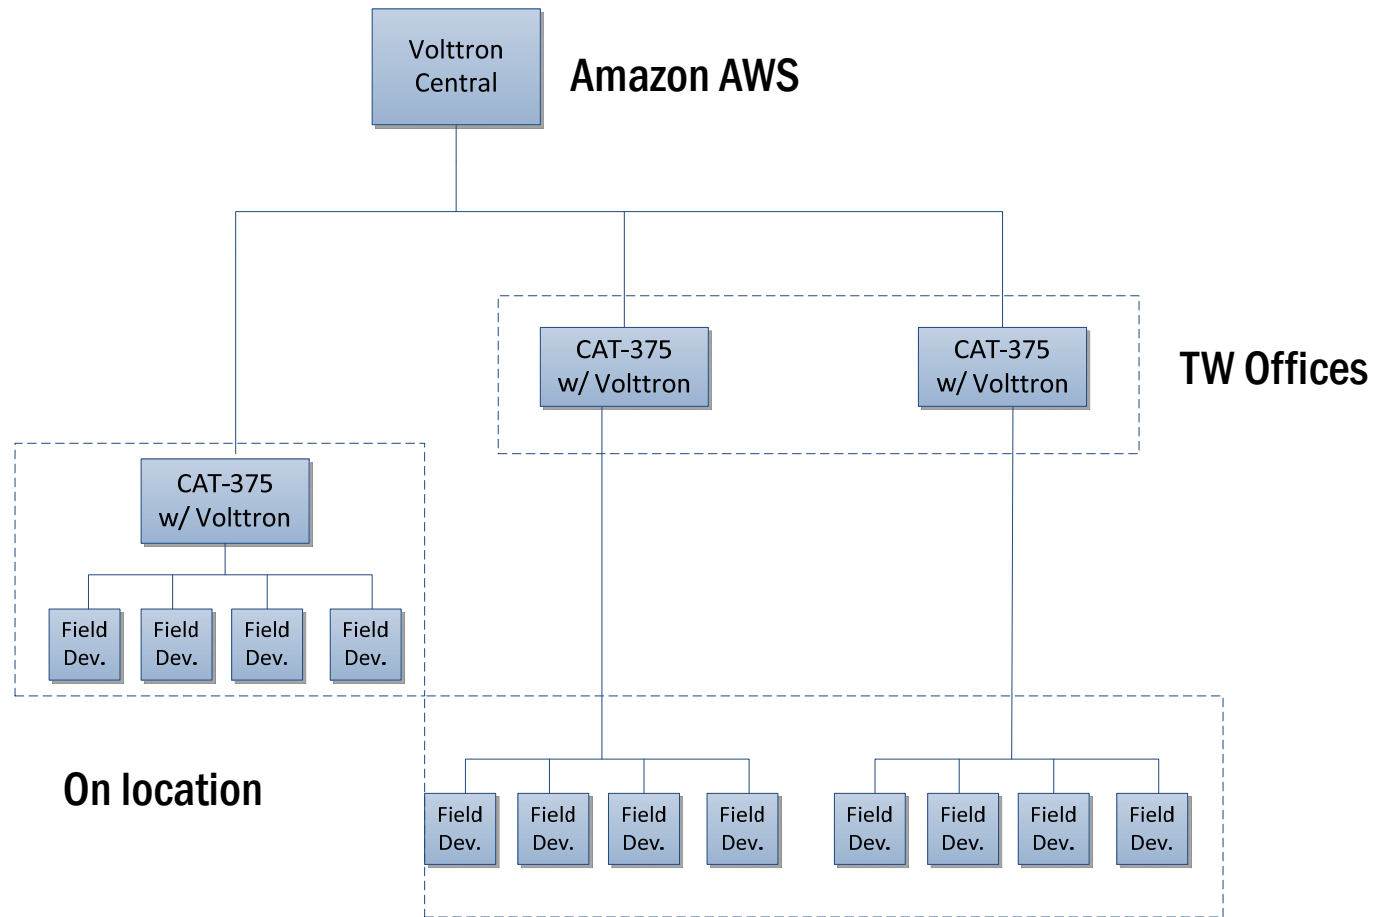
Volttron Central

Amazon AWS

CAT-375 w/ Volttron

CAT-375 w/ Volttron

TW Offices

CAT-375 w/ Volttron

Field Dev.

Field Dev.

Field Dev.

Field Dev.

On location

Field Dev.

Field Dev.

Field Dev.

Field Dev.

Field Dev.

Field Dev.

Field Dev.

Field Dev.